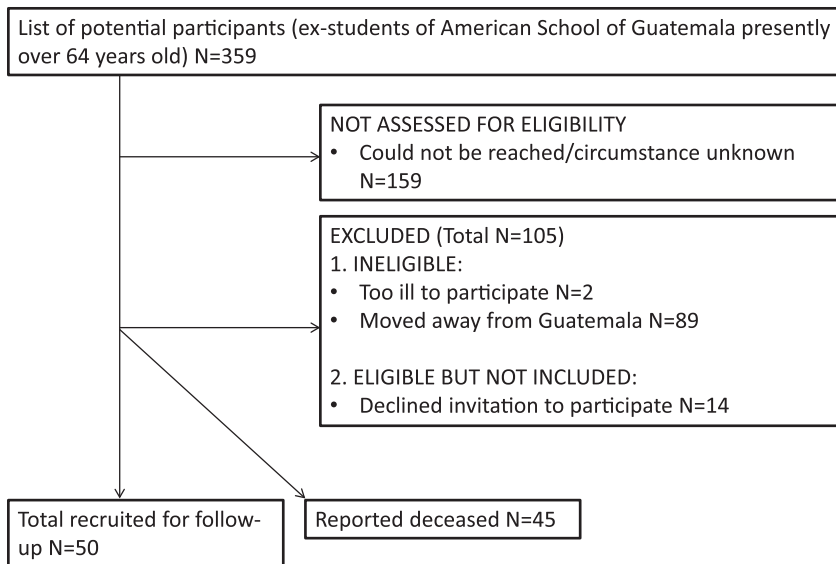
List of potential participants (ex-students of American School of Guatemala presently over 64 years old) N=359

NOT ASSESSED FOR ELIGIBILITY
• Could not be reached/circumstance unknown N=159

EXCLUDED (Total N=105)
1. INELIGIBLE:
• Too ill to participate N=2
• Moved away from Guatemala N=89

2. ELIGIBLE BUT NOT INCLUDED:
• Declined invitation to participate N=14

Total recruited for follow-up N=50

Reported deceased N=45